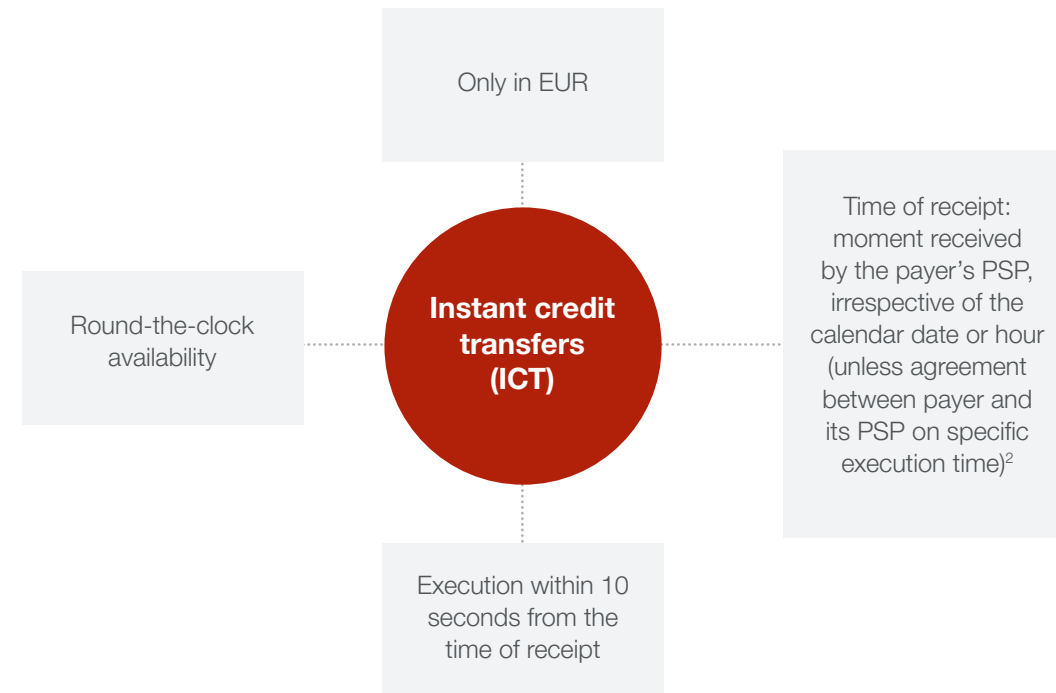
Only in EUR

Round-the-clock availability

Instant credit transfers (ICT)

Time of receipt: moment received by the payer's PSP, irrespective of the calendar date or hour (unless agreement between payer and its PSP on specific execution time)$^2$

Execution within 10 seconds from the time of receipt